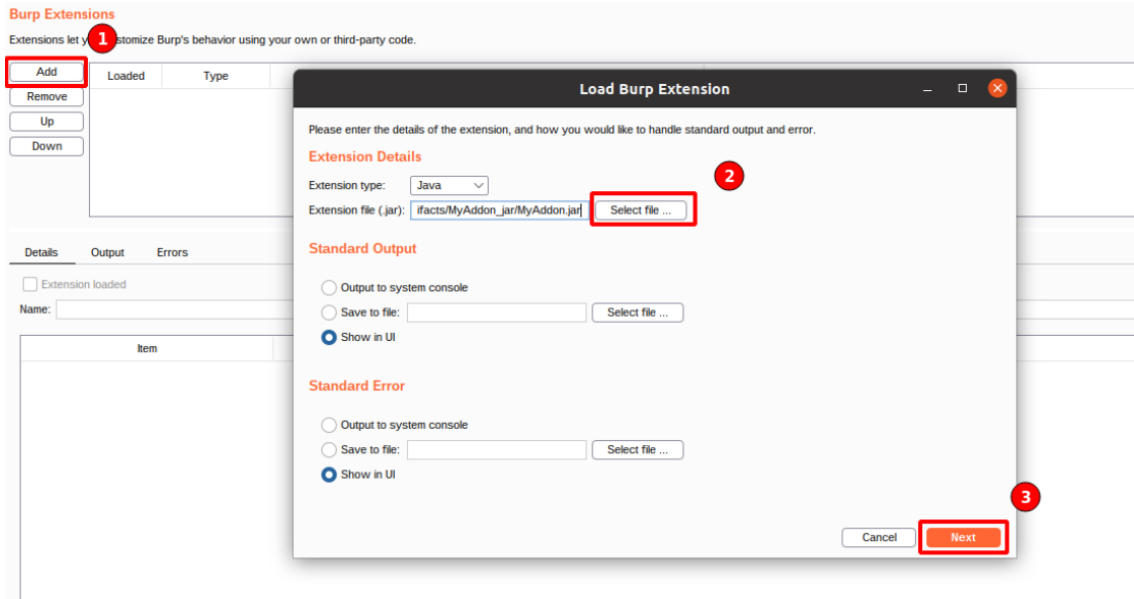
Burp Extensions

Extensions let y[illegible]stomize Burp's behavior using your own or third-party code.

1

Add
Remove
Up
Down

Loaded
Type

Details
Output
Errors

Extension loaded

Name:

Item

Load Burp Extension

Please enter the details of the extension, and how you would like to handle standard output and error.

Extension Details

2

Extension type: Java

Extension file (.jar): ifacts/MyAddon_jar/MyAddon.jar

Select file ...

Standard Output

Output to system console
Save to file:
Select file ...
Show in UI

Standard Error

Output to system console
Save to file:
Select file ...
Show in UI

3

Cancel
Next